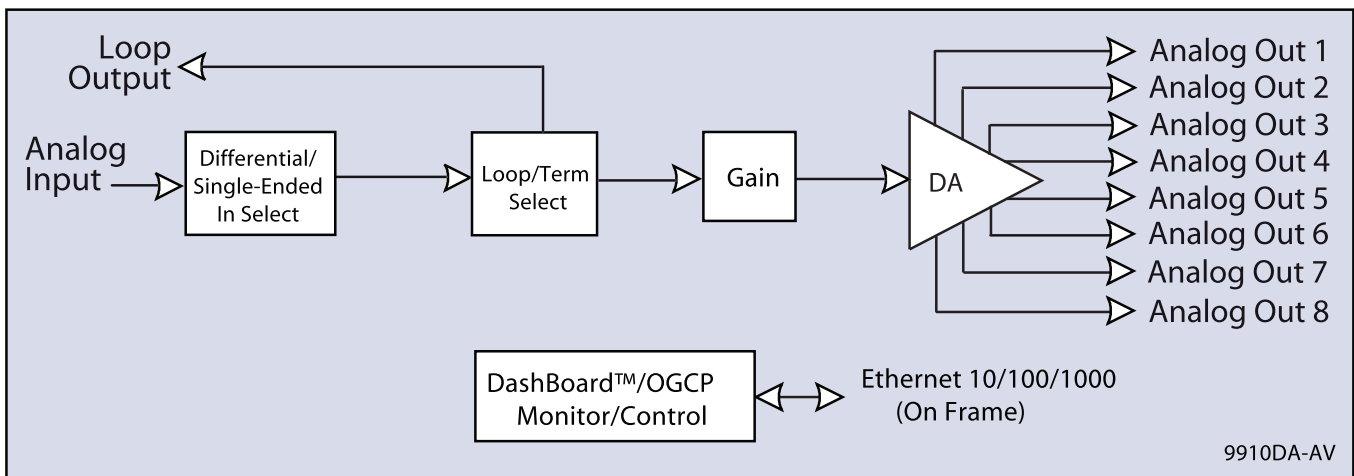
Loop Output

Analog Input

Differential/ Single-Ended In Select

Loop/Term Select

Gain

DA

Analog Out 1
Analog Out 2
Analog Out 3
Analog Out 4
Analog Out 5
Analog Out 6
Analog Out 7
Analog Out 8

DashBoard™/OGCP Monitor/Control

Ethernet 10/100/1000 (On Frame)

9910DA-AV